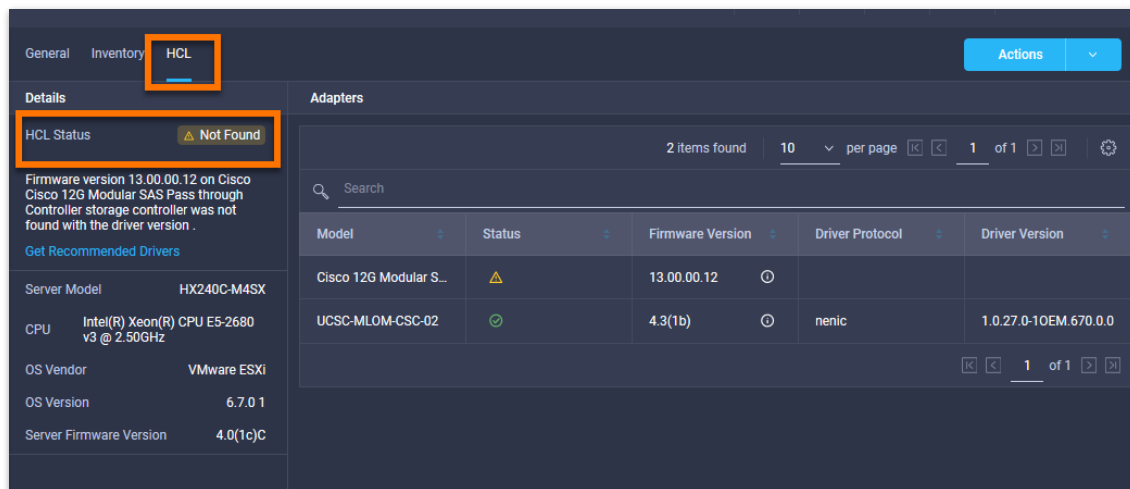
General Inventory HCL

Actions

Details

HCL Status ⚠ Not Found

Firmware version 13.00.00.12 on Cisco Cisco 12G Modular SAS Pass through Controller storage controller was not found with the driver version .

Get Recommended Drivers

Server Model HX240C-M4SX

CPU Intel(R) Xeon(R) CPU E5-2680 v3 @ 2.50GHz

OS Vendor VMware ESXi

OS Version 6.7.0 1

Server Firmware Version 4.0(1c)C

Adapters

2 items found 10 per page 1 of 1

Search

| Model | Status | Firmware Version | Driver Protocol | Driver Version |
|---|---|---|---|---|
| Cisco 12G Modular S... | ⚠ | 13.00.00.12 | | |
| UCSC-MLOM-CSC-02 | | 4.3(1b) | nenic | 1.0.27.0-1OEM.670.0.0 |

1 of 1